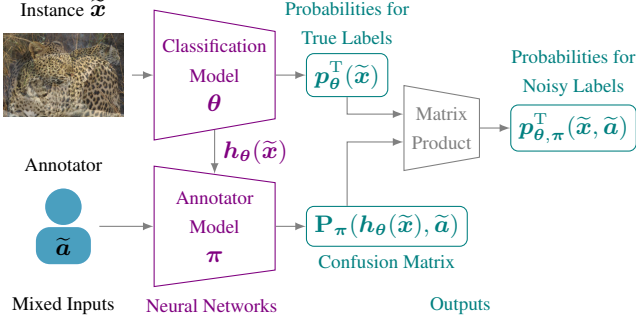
Instance $\widetilde{\boldsymbol{x}}$

Classification Model $\boldsymbol{\theta}$

Probabilities for True Labels

$\boldsymbol{p}_{\boldsymbol{\theta}}^{\mathrm{T}}(\widetilde{\boldsymbol{x}})$

Matrix Product

Probabilities for Noisy Labels

$\boldsymbol{p}_{\boldsymbol{\theta},\boldsymbol{\pi}}^{\mathrm{T}}(\widetilde{\boldsymbol{x}}, \widetilde{\boldsymbol{a}})$

$\boldsymbol{h}_{\boldsymbol{\theta}}(\widetilde{\boldsymbol{x}})$

Annotator

$\widetilde{\boldsymbol{a}}$

Annotator Model $\boldsymbol{\pi}$

$\mathbf{P}_{\boldsymbol{\pi}}(\boldsymbol{h}_{\boldsymbol{\theta}}(\widetilde{\boldsymbol{x}}), \widetilde{\boldsymbol{a}})$

Confusion Matrix

Mixed Inputs

Neural Networks

Outputs